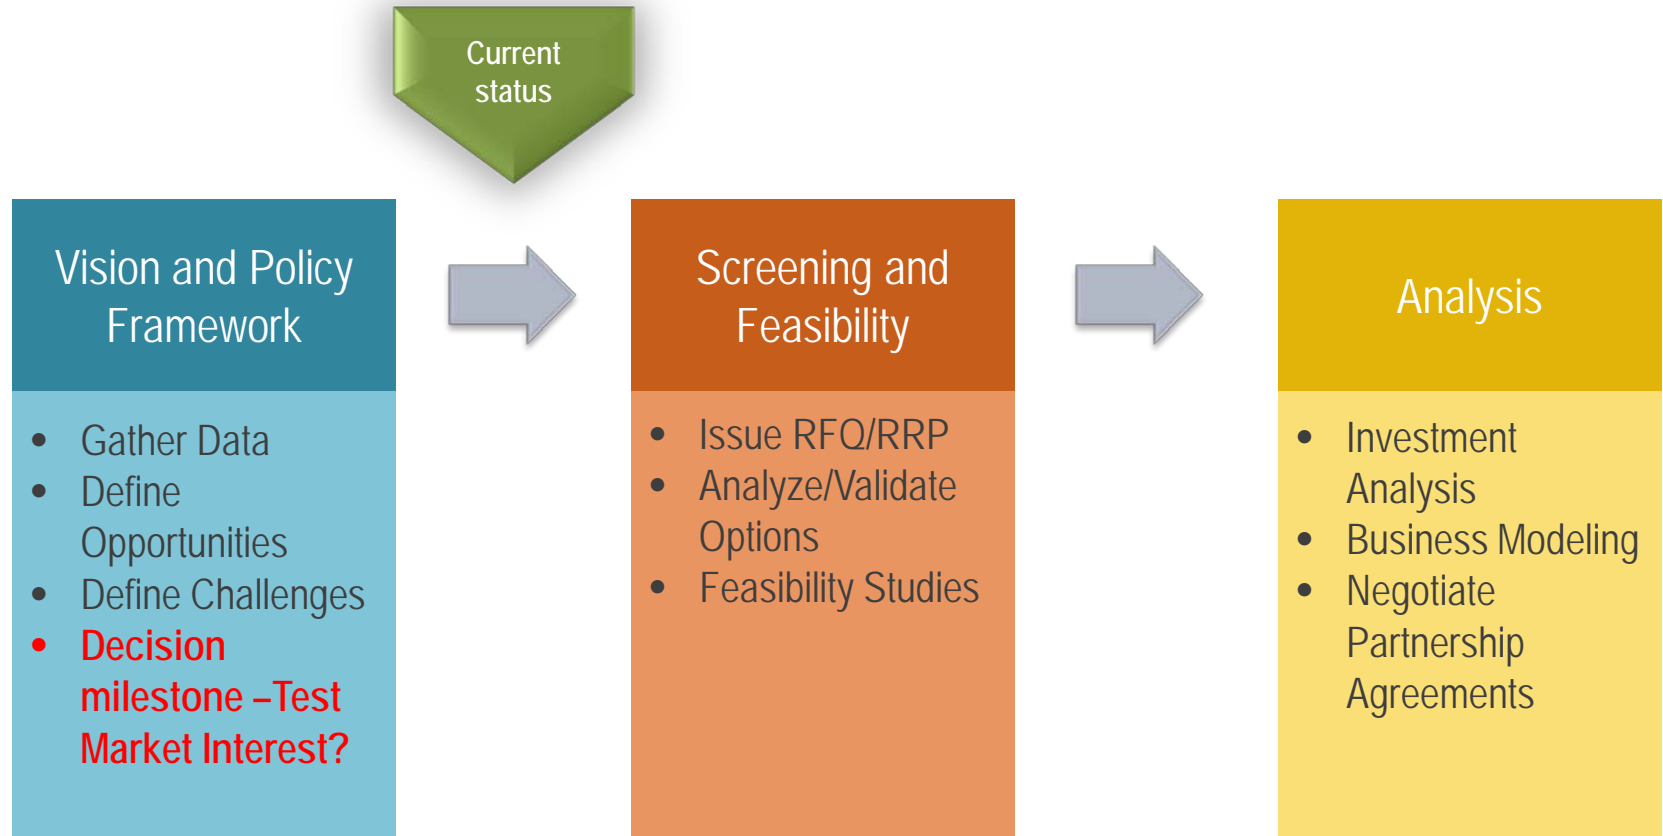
Current status

Vision and Policy Framework

- Gather Data
- Define Opportunities
- Define Challenges
- Decision milestone –Test Market Interest?

Screening and Feasibility

- Issue RFQ/RRP
- Analyze/Validate Options
- Feasibility Studies

Analysis

- Investment Analysis
- Business Modeling
- Negotiate Partnership Agreements